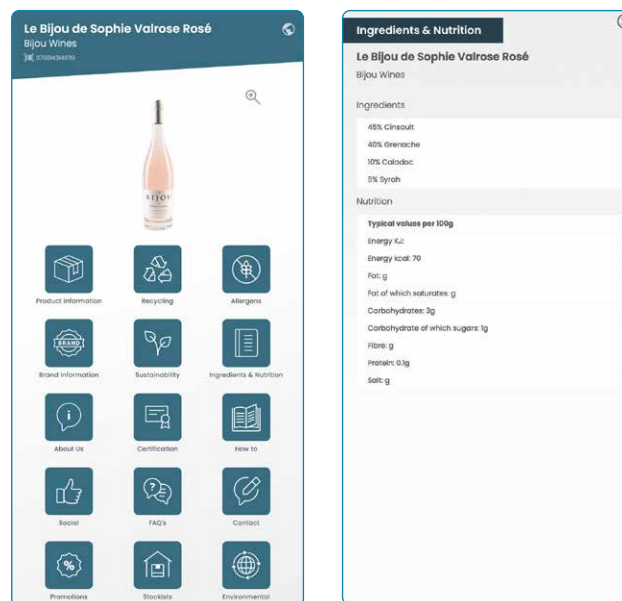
Le Bijou de Sophie Valrose Rosé
Bijou Wines
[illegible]

BIJOU

Product information
Recycling
Allergens
Brand information
Sustainability
Ingredients & Nutrition
About Us
Certification
How to
Social
FAQ's
Contact
Promotions
Stockists
Environmental

Ingredients & Nutrition
Le Bijou de Sophie Valrose Rosé
Bijou Wines

Ingredients
45% Cinsault
40% Grenache
10% Calodoc
5% Syrah

Nutrition
Typical values per 100g
Energy KJ:
Energy kcal: 70
Fat: g
Fat of which saturates: g
Carbohydrates: 3g
Carbohydrate of which sugars: 1g
Fibre: g
Protein: 0.1g
Salt: g